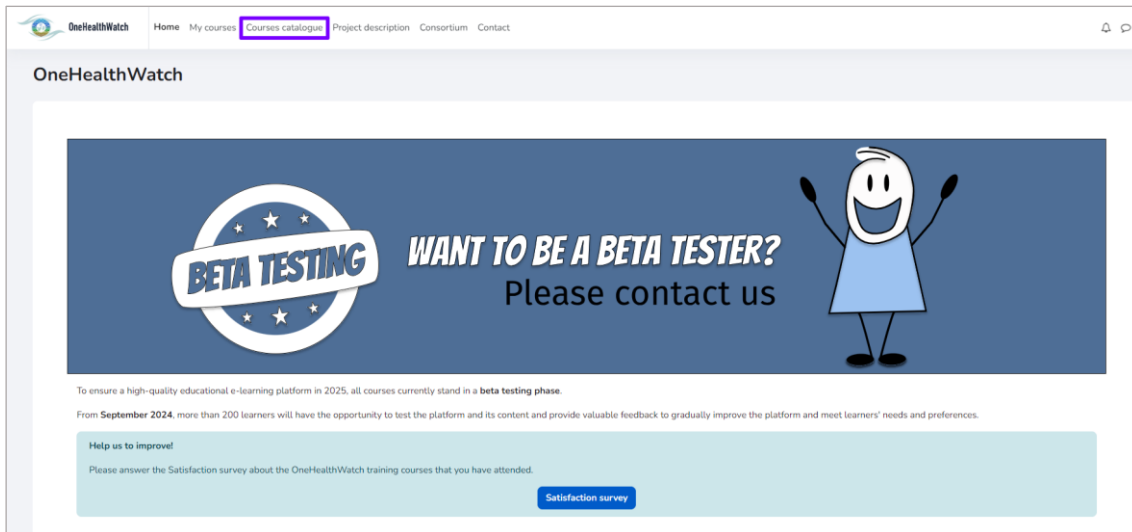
OneHealthWatch Home My courses Courses catalogue Project description Consortium Contact

OneHealthWatch

BETA TESTING

WANT TO BE A BETA TESTER?
Please contact us

To ensure a high-quality educational e-learning platform in 2025, all courses currently stand in a beta testing phase.

From September 2024, more than 200 learners will have the opportunity to test the platform and its content and provide valuable feedback to gradually improve the platform and meet learners' needs and preferences.

Help us to improve!

Please answer the Satisfaction survey about the OneHealthWatch training courses that you have attended.

Satisfaction survey